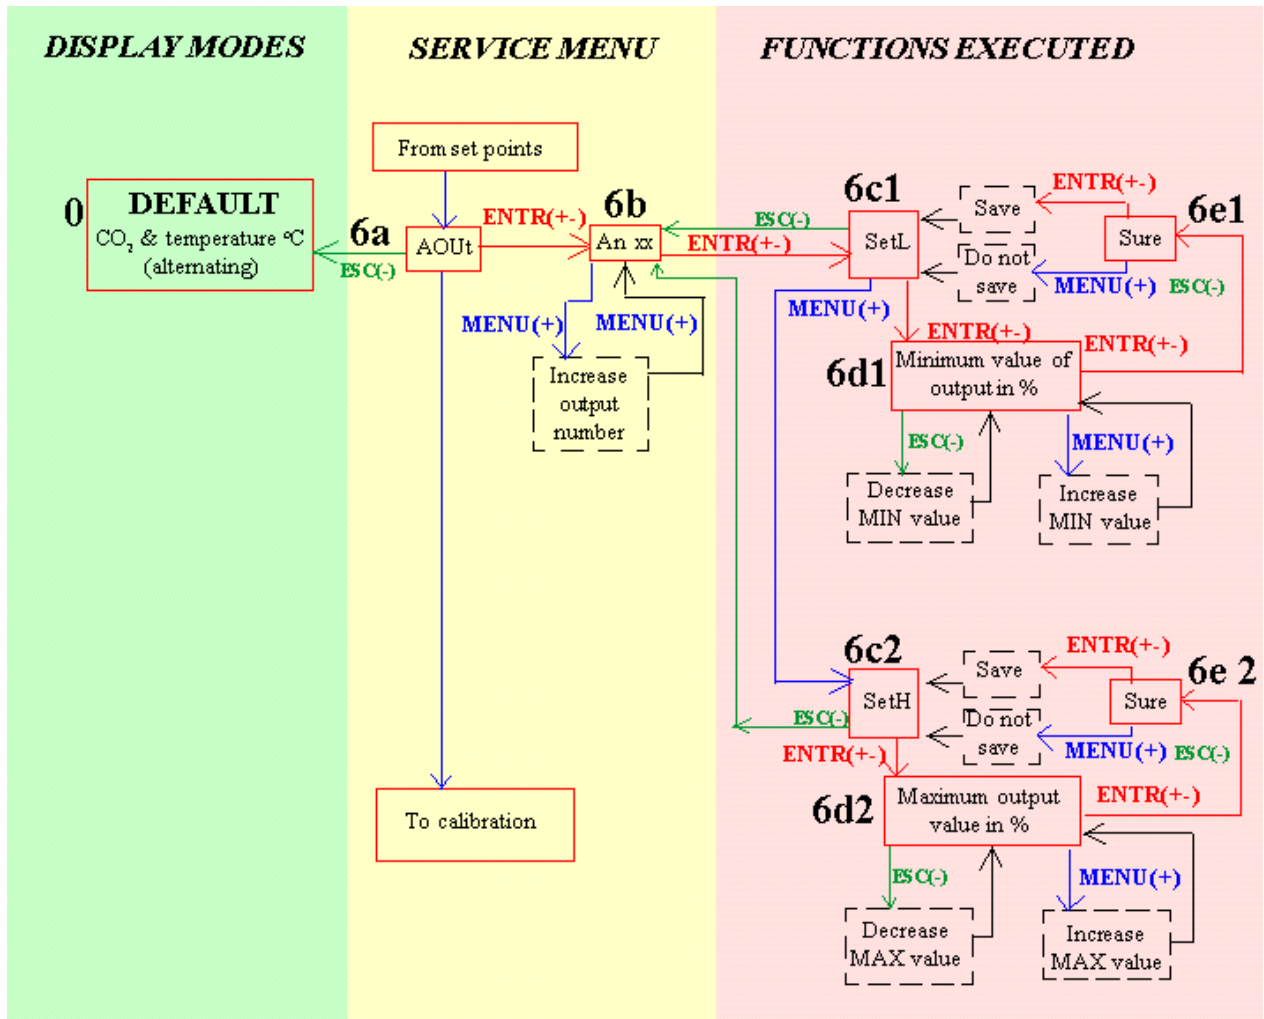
DISPLAY MODES

SERVICE MENU

FUNCTIONS EXECUTED

0

DEFAULT

$CO_2$ & temperature °C (alternating)

ESC(-)

6a

AOUt

From set points

ENTR(+-)

6b

An xx

MENU(+)

MENU(+)

Increase output number

To calibration

ESC(-)

ENTR(+-)

6c1

SetL

Save

Do not save

ENTR(+-)

Sure

6e1

MENU(+)

ESC(-)

MENU(+)

ENTR(+-)

ENTR(+-)

6d1

Minimum value of output in %

ESC(-)

Decrease MIN value

MENU(+)

Increase MIN value

6c2

SetH

ESC(-)

Save

Do not save

ENTR(+-)

Sure

6e 2

MENU(+)

ESC(-)

ENTR(+-)

6d2

Maximum output value in %

ENTR(+-)

ESC(-)

Decrease MAX value

MENU(+)

Increase MAX value